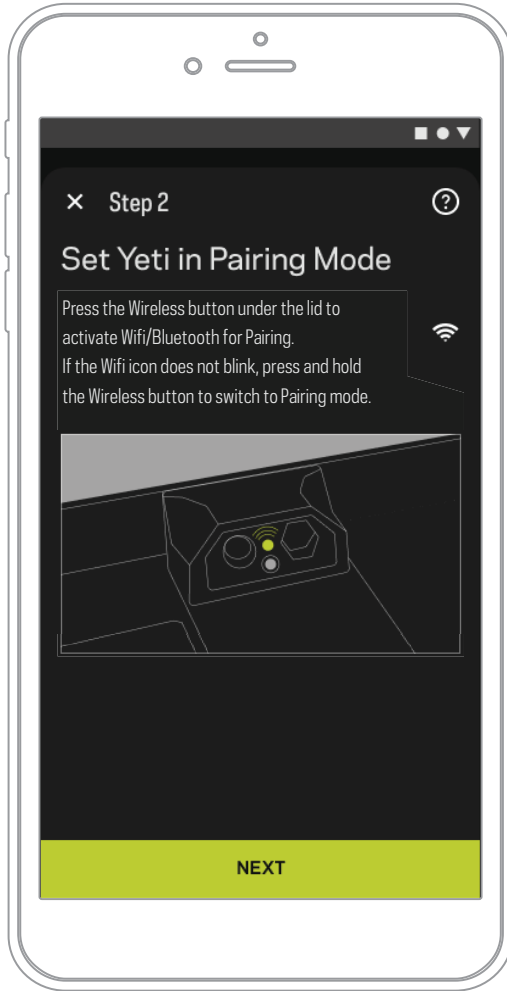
× Step 2

?

Set Yeti in Pairing Mode

Press the Wireless button under the lid to activate Wifi/Bluetooth for Pairing.
If the Wifi icon does not blink, press and hold the Wireless button to switch to Pairing mode.

NEXT